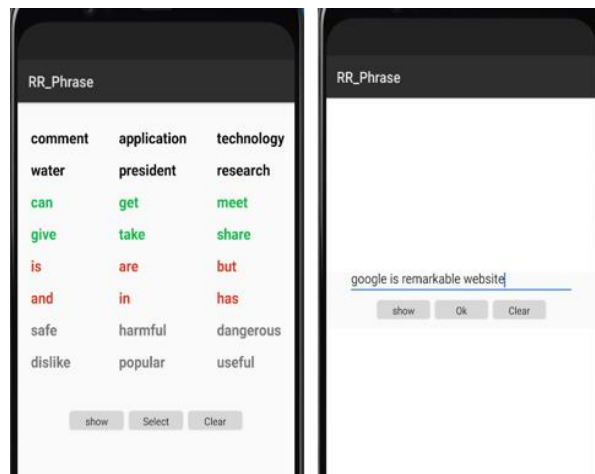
RR_Phrase

comment application technology
water president research
can get meet
give take share
is are but
and in has
safe harmful dangerous
dislike popular useful

show Select Clear

RR_Phrase

google is remarkable website

show Ok Clear